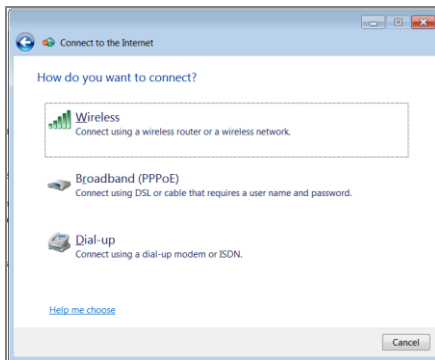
Connect to the Internet

How do you want to connect?

Wireless
Connect using a wireless router or a wireless network.

Broadband (PPPoE)
Connect using DSL or cable that requires a user name and password.

Dial-up
Connect using a dial-up modem or ISDN.

Help me choose

Cancel